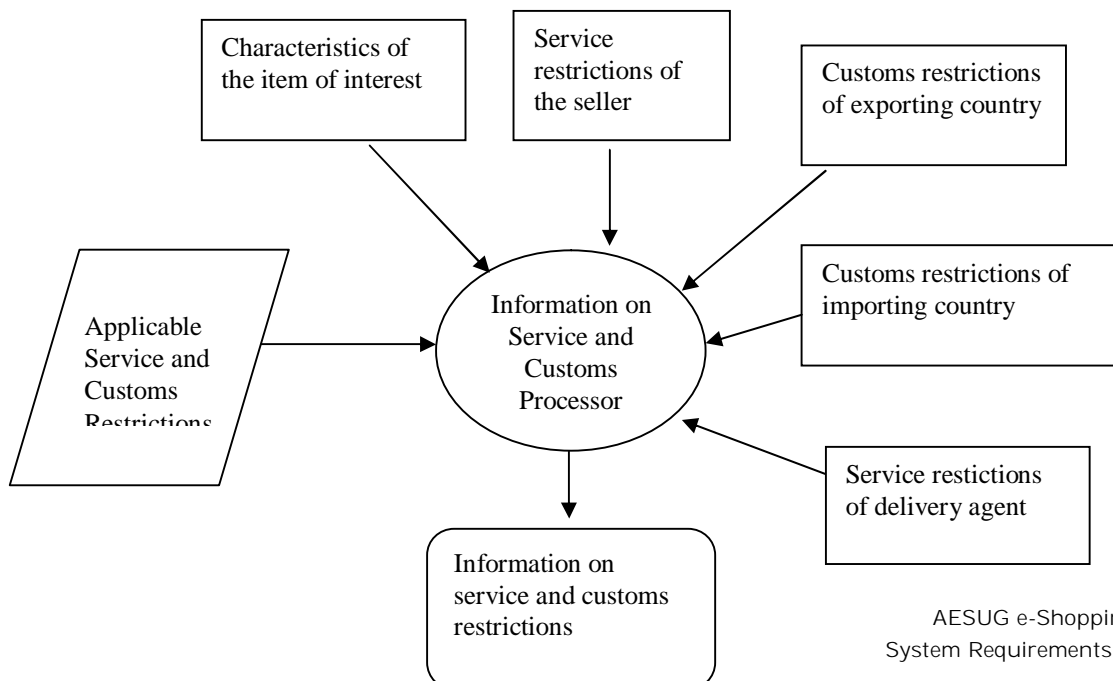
Characteristics of the item of interest

Service restrictions of the seller

Customs restrictions of exporting country

Customs restrictions of importing country

Applicable Service and Customs Restrictions

Information on Service and Customs Processor

Service restictions of delivery agent

Information on service and customs restrictions

AESUG e-Shoppi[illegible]
System Requirements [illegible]